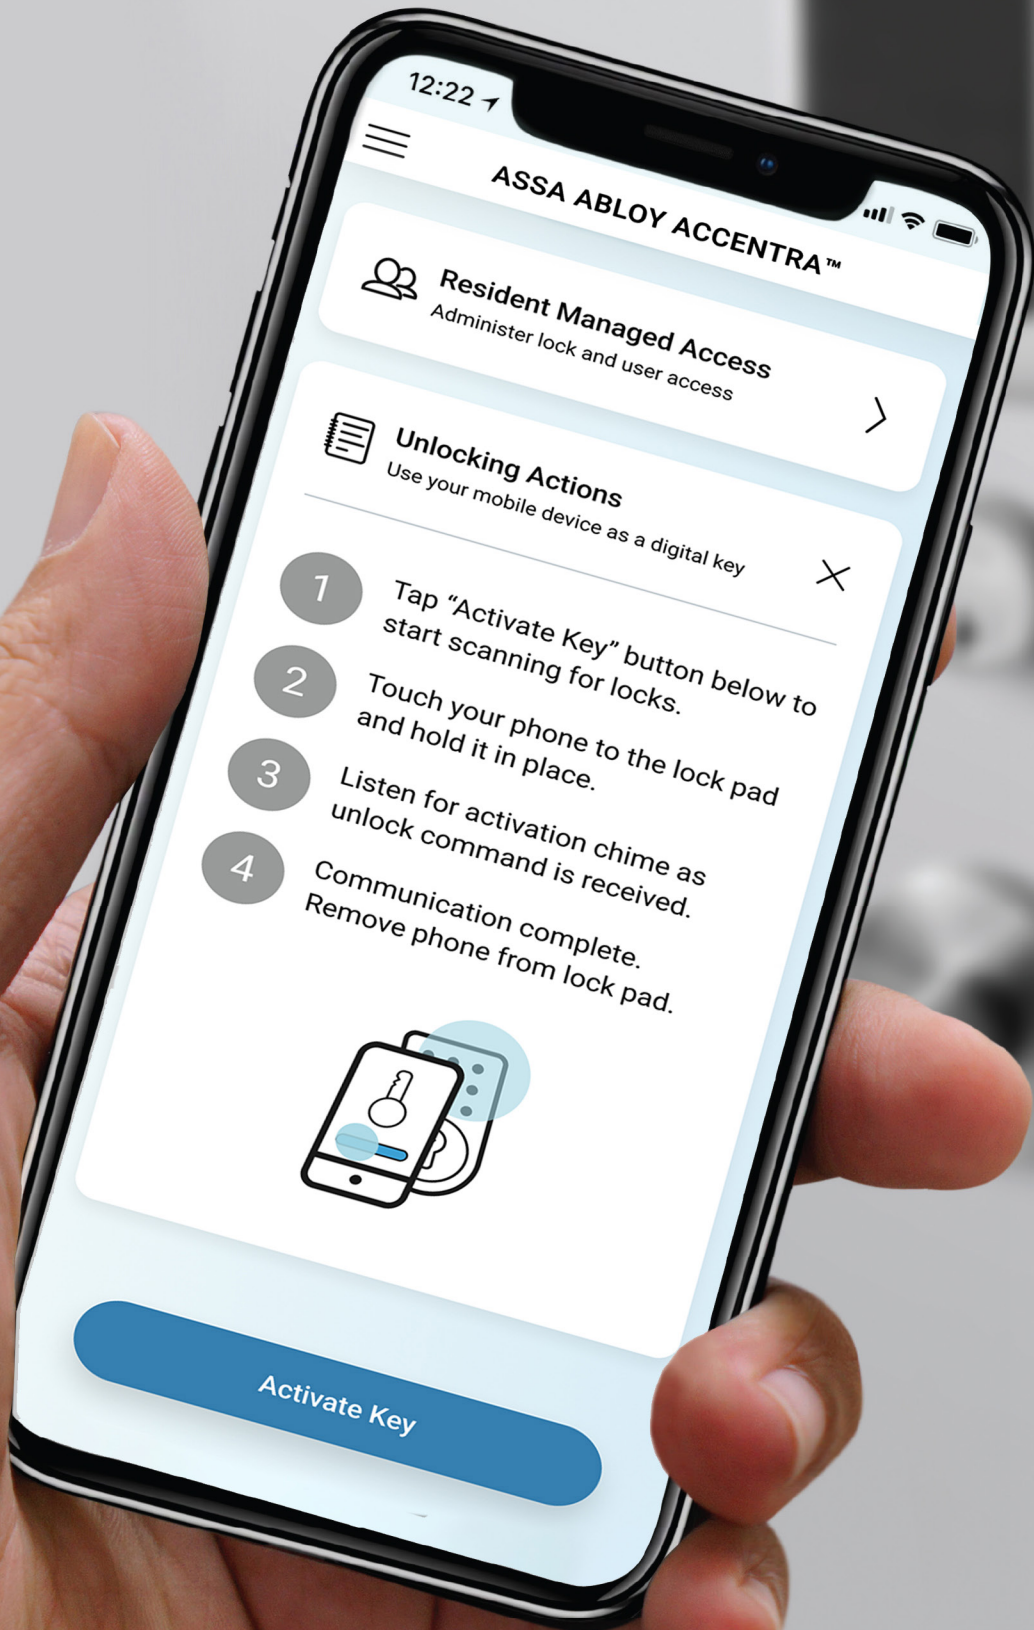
12:22

ASSA ABLOY ACCENTRA™

Resident Managed Access
Administer lock and user access

Unlocking Actions
Use your mobile device as a digital key

1 Tap “Activate Key” button below to start scanning for locks.

2 Touch your phone to the lock pad and hold it in place.

3 Listen for activation chime as unlock command is received.

4 Communication complete. Remove phone from lock pad.

Activate Key